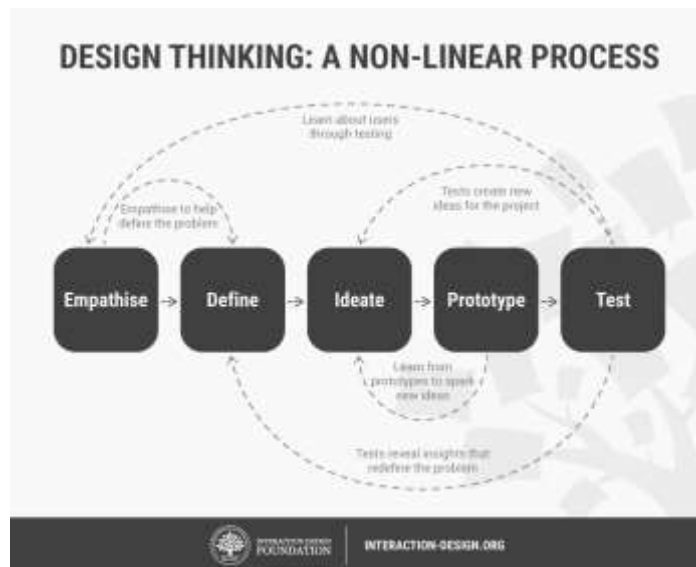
DESIGN THINKING: A NON-LINEAR PROCESS

Learn about users through testing

Tests create new ideas for the project

Empathise to help define the problem

Empathise → Define → Ideate → Prototype → Test

Learn from prototypes to spark new ideas

Tests reveal insights that redefine the problem

INTERACTION DESIGN FOUNDATION | INTERACTION-DESIGN.ORG